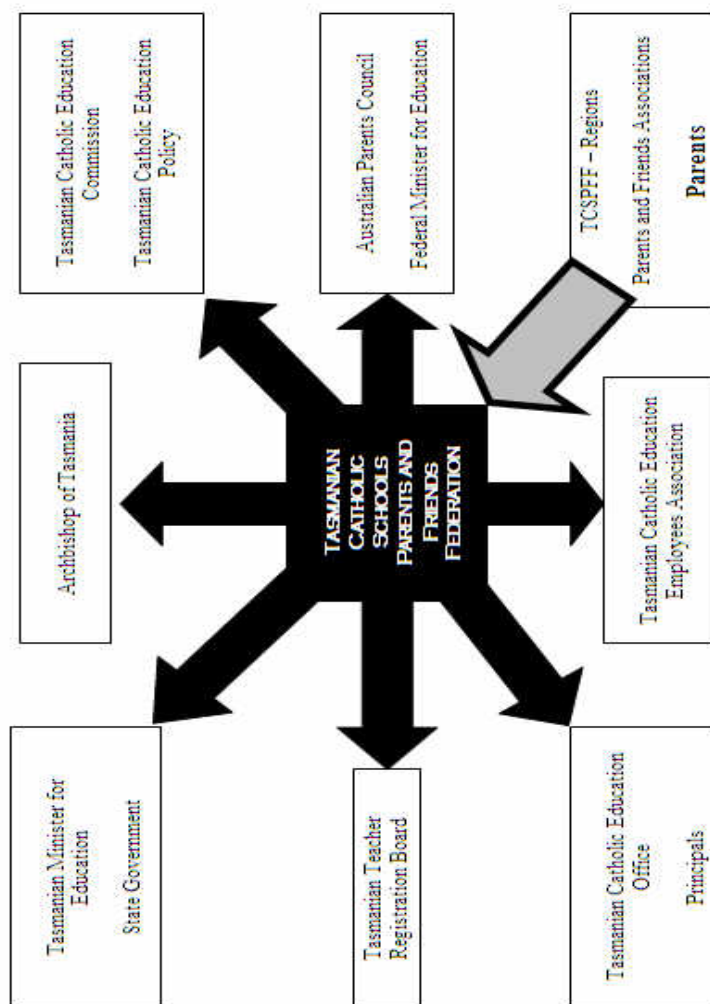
TASMANIAN CATHOLIC SCHOOLS PARENTS AND FRIENDS FEDERATION

Tasmanian Catholic Education Commission

Tasmanian Catholic Education Policy

Australian Parents Council

Federal Minister for Education

TCSPFF – Regions

Parents and Friends Associations

Parents

Archbishop of Tasmania

Tasmanian Catholic Education Employees Association

Tasmanian Minister for Education

State Government

Tasmanian Teacher Registration Board

Tasmanian Catholic Education Office

Principals